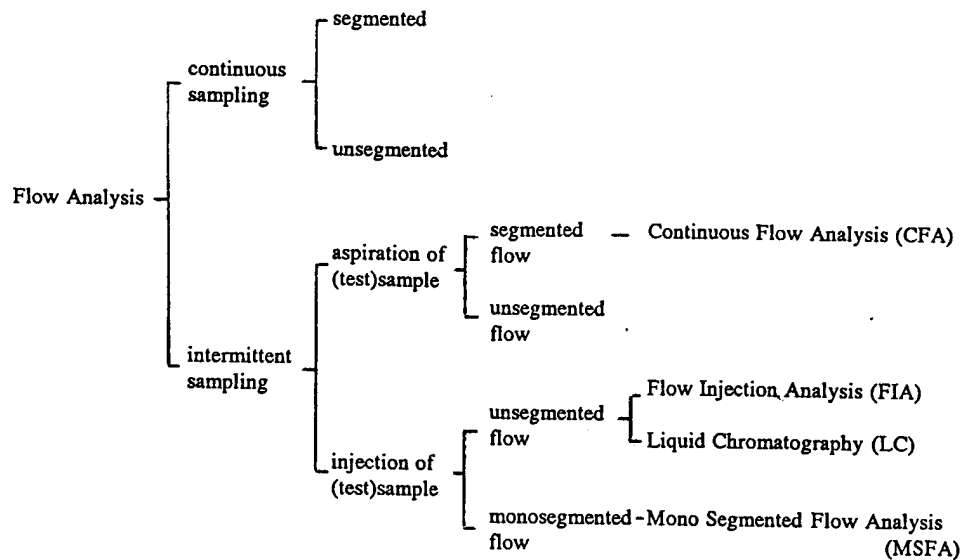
Flow Analysis

continuous sampling

segmented

unsegmented

intermittent sampling

aspiration of (test)sample

segmented flow — Continuous Flow Analysis (CFA)

unsegmented flow

injection of (test)sample

unsegmented flow

Flow Injection Analysis (FIA)

Liquid Chromatography (LC)

monosegmented flow - Mono Segmented Flow Analysis (MSFA)